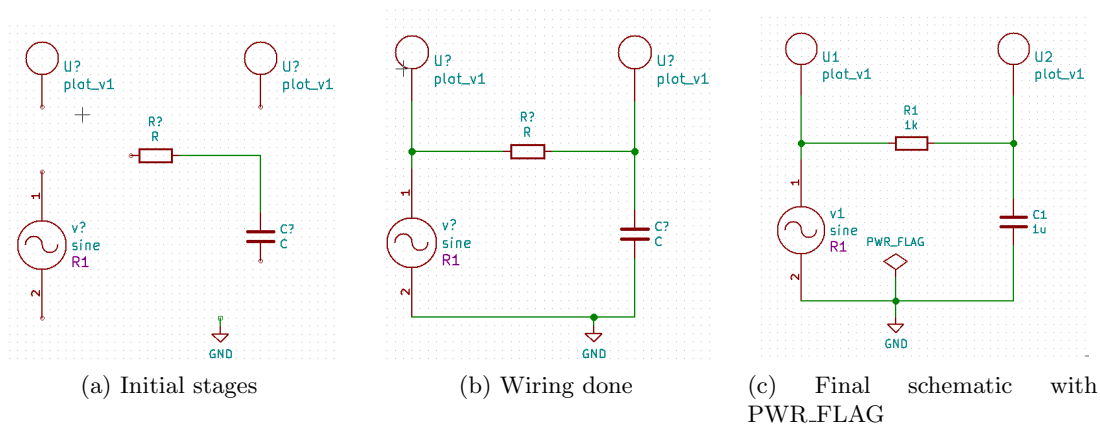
U?
plot_v1

U?
plot_v1

R?
R

1
v?
sine
R1
2

C?
C

GND

(a) Initial stages

U?
plot_v1

U?
plot_v1

R?
R

1
v?
sine
R1
2

C?
C

GND

(b) Wiring done

U1
plot_v1

U2
plot_v1

R1
1k

1
v1
sine
R1
2

PWR_FLAG

C1
1u

GND

(c) Final schematic with PWR_FLAG